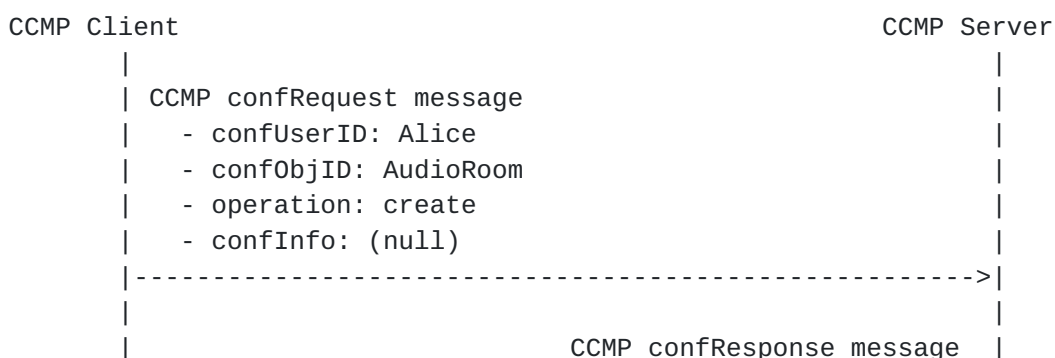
CCMP Client                                                CCMP Server
       |                                                         |
       | CCMP confRequest message                                |
       |   - confUserID: Alice                                   |
       |   - confObjID: AudioRoom                                |
       |   - operation: create                                   |
       |   - confInfo: (null)                                    |
       |-------------------------------------------------------->|
       |                                                         |
       |                                  CCMP confResponse message |